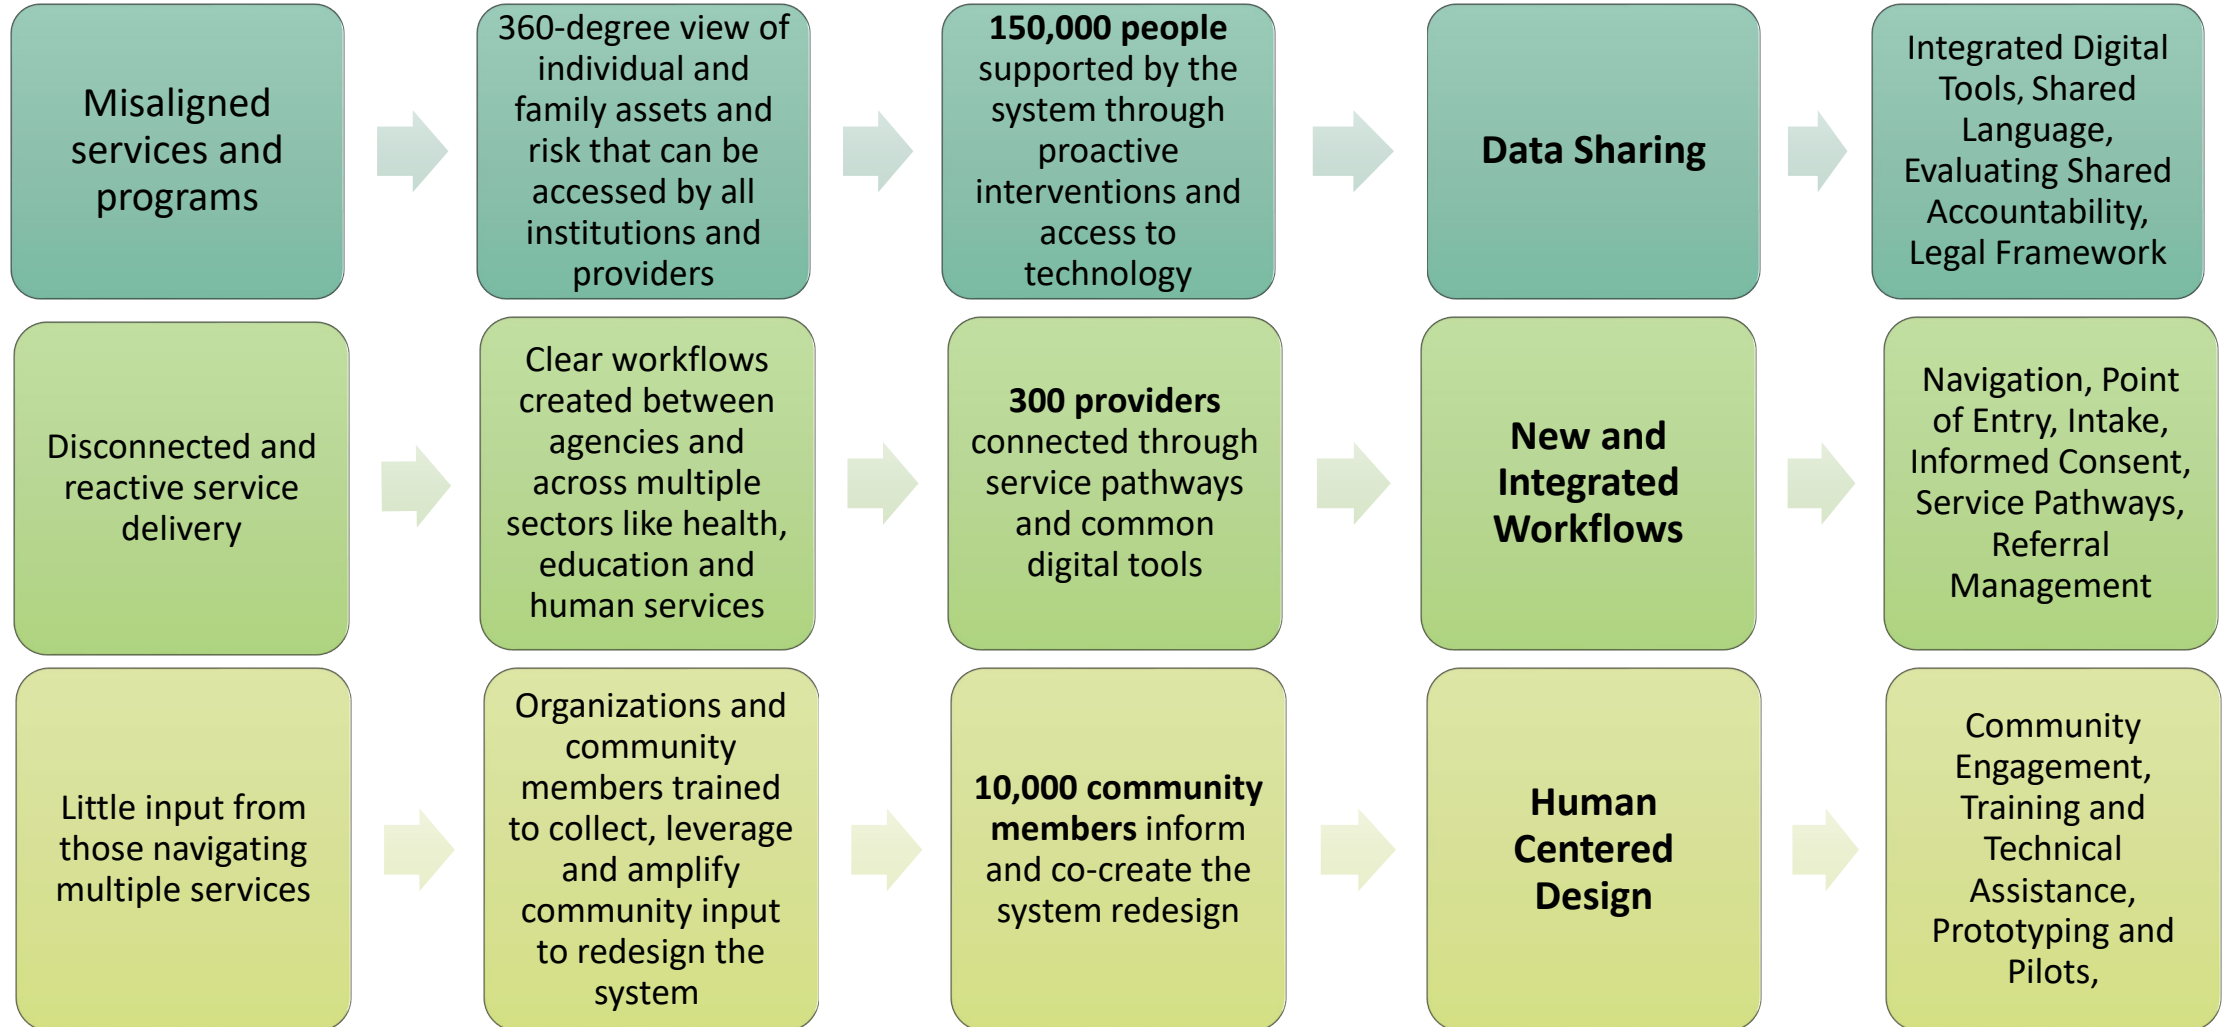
Misaligned services and programs

360-degree view of individual and family assets and risk that can be accessed by all institutions and providers

**150,000 people** supported by the system through proactive interventions and access to technology

**Data Sharing**

Integrated Digital Tools, Shared Language, Evaluating Shared Accountability, Legal Framework

Disconnected and reactive service delivery

Clear workflows created between agencies and across multiple sectors like health, education and human services

**300 providers** connected through service pathways and common digital tools

**New and Integrated Workflows**

Navigation, Point of Entry, Intake, Informed Consent, Service Pathways, Referral Management

Little input from those navigating multiple services

Organizations and community members trained to collect, leverage and amplify community input to redesign the system

**10,000 community members** inform and co-create the system redesign

**Human Centered Design**

Community Engagement, Training and Technical Assistance, Prototyping and Pilots,